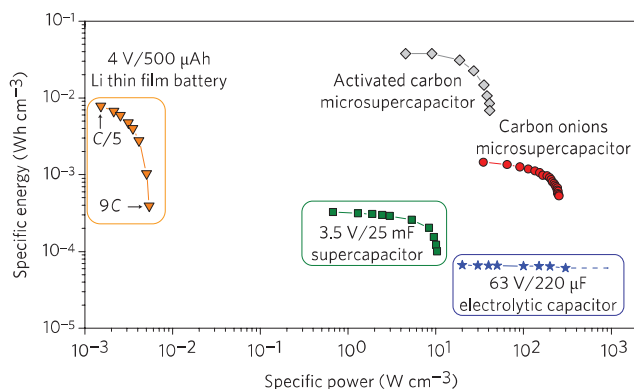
$10^{-1}$
$10^{-2}$
$10^{-3}$
$10^{-4}$
$10^{-5}$

Specific energy (Wh cm$^{-3}$)

4 V/500 μAh
Li thin film battery

$C/5$

$9C$

Activated carbon
microsupercapacitor

Carbon onions
microsupercapacitor

3.5 V/25 mF
supercapacitor

63 V/220 μF
electrolytic capacitor

$10^{-3}$ $10^{-2}$ $10^{-1}$ $10^{0}$ $10^{1}$ $10^{2}$ $10^{3}$

Specific power (W cm$^{-3}$)